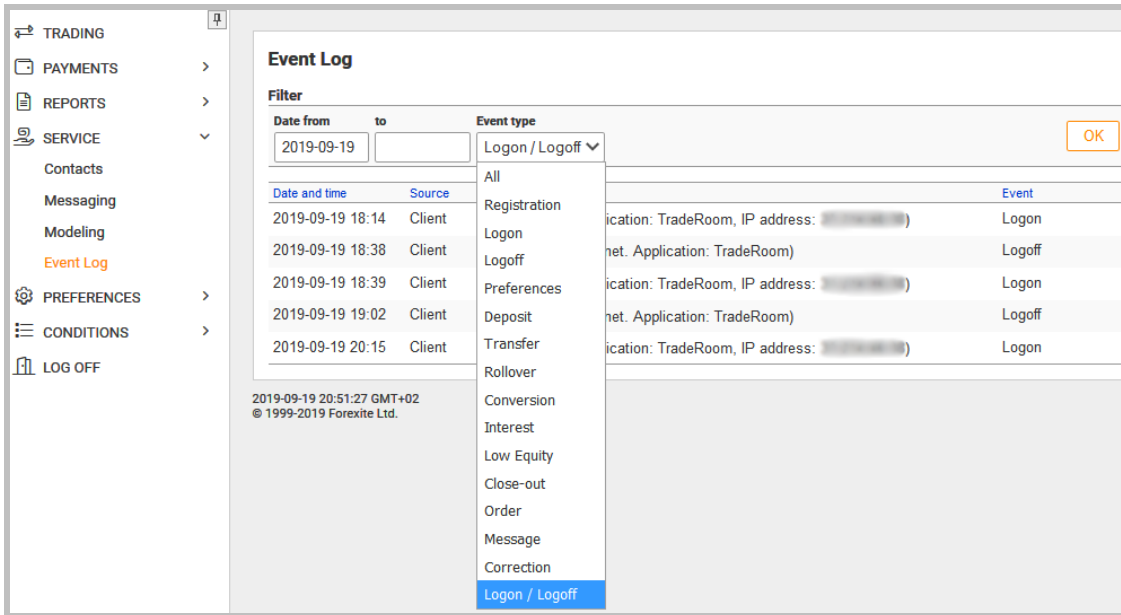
TRADING
PAYMENTS
REPORTS
SERVICE
Contacts
Messaging
Modeling
Event Log
PREFERENCES
CONDITIONS
LOG OFF

Event Log

Filter

Date from 2019-09-19 to
Event type Logon / Logoff
OK

All
Registration
Logon
Logoff
Preferences
Deposit
Transfer
Rollover
Conversion
Interest
Low Equity
Close-out
Order
Message
Correction
Logon / Logoff

| Date and time | Source | | Event |
|---|---|---|---|
| 2019-09-19 18:14 | Client | ication: TradeRoom, IP address: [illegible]) | Logon |
| 2019-09-19 18:38 | Client | net. Application: TradeRoom) | Logoff |
| 2019-09-19 18:39 | Client | ication: TradeRoom, IP address: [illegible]) | Logon |
| 2019-09-19 19:02 | Client | net. Application: TradeRoom) | Logoff |
| 2019-09-19 20:15 | Client | ication: TradeRoom, IP address: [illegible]) | Logon |

2019-09-19 20:51:27 GMT+02
© 1999-2019 Forexite Ltd.